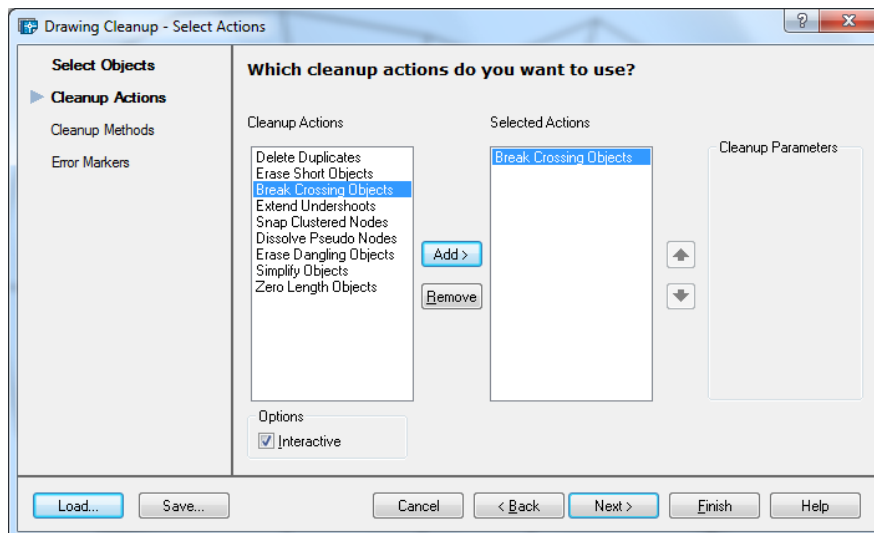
Drawing Cleanup - Select Actions

?

Select Objects
Cleanup Actions
Cleanup Methods
Error Markers

Which cleanup actions do you want to use?

Cleanup Actions

Delete Duplicates
Erase Short Objects
Break Crossing Objects
Extend Undershoots
Snap Clustered Nodes
Dissolve Pseudo Nodes
Erase Dangling Objects
Simplify Objects
Zero Length Objects

Add >

Remove

Selected Actions

Break Crossing Objects

Cleanup Parameters

Options
Interactive

Load...
Save...
Cancel
< Back
Next >
Finish
Help